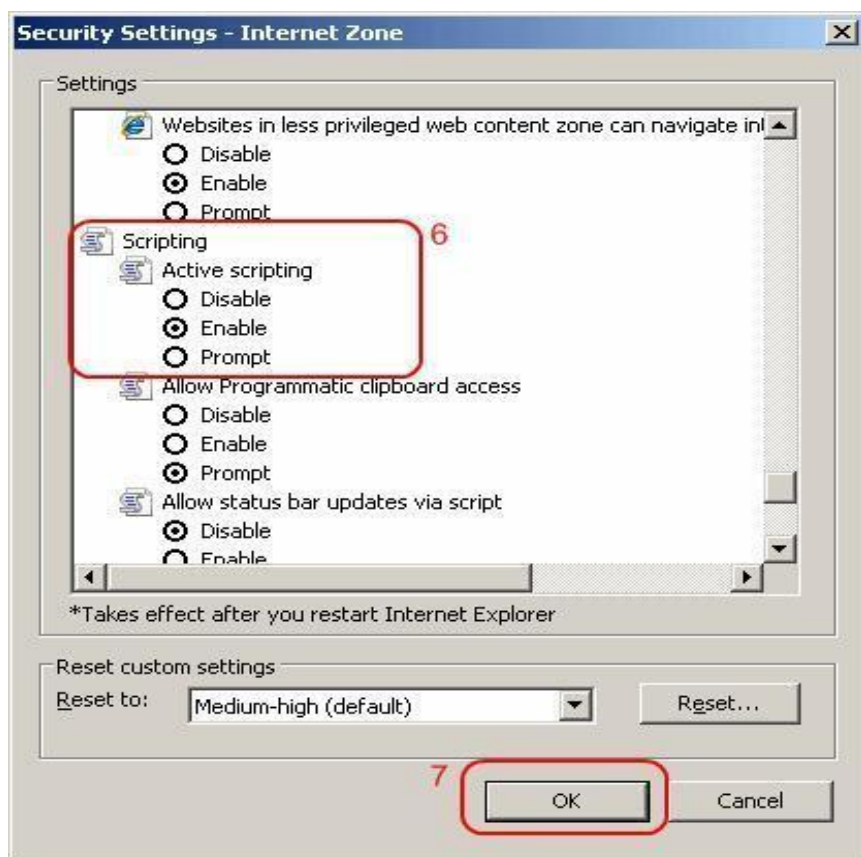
Security Settings - Internet Zone

Settings

Websites in less privileged web content zone can navigate in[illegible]
Disable
Enable
Prompt
Scripting
Active scripting
Disable
Enable
Prompt
Allow Programmatic clipboard access
Disable
Enable
Prompt
Allow status bar updates via script
Disable
Enable

6

*Takes effect after you restart Internet Explorer

Reset custom settings
Reset to: Medium-high (default)
Reset...

7

OK
Cancel